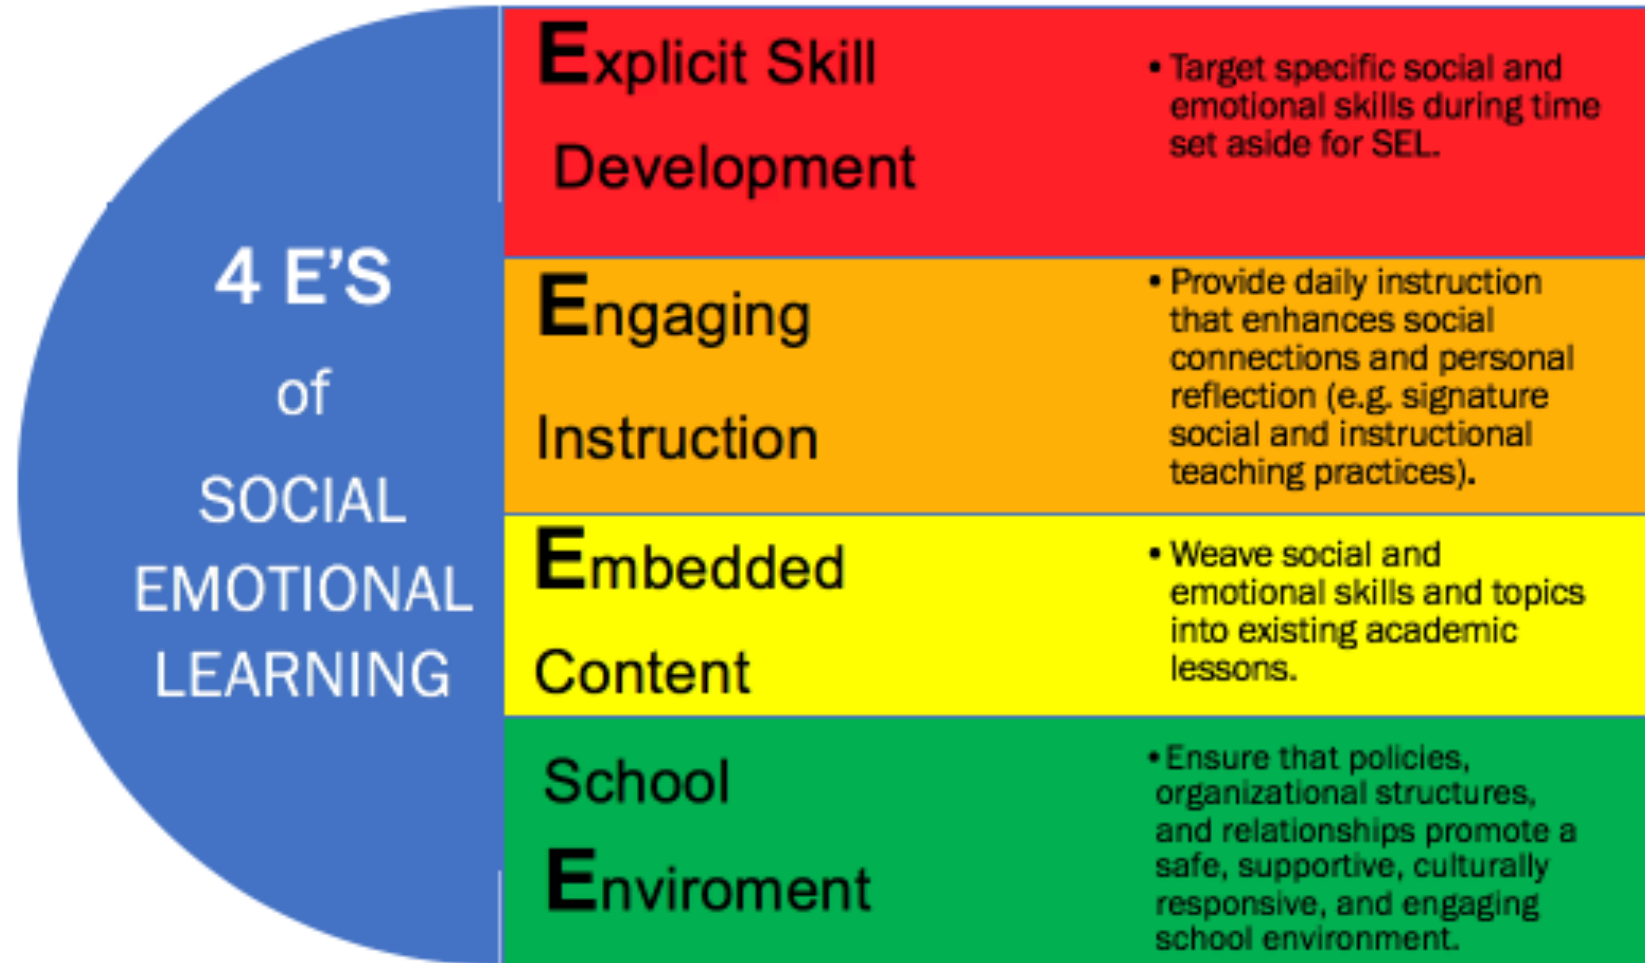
4 E'S of SOCIAL EMOTIONAL LEARNING

Explicit Skill Development

• Target specific social and emotional skills during time set aside for SEL.

Engaging Instruction

• Provide daily instruction that enhances social connections and personal reflection (e.g. signature social and instructional teaching practices).

Embedded Content

• Weave social and emotional skills and topics into existing academic lessons.

School Enviroment

• Ensure that policies, organizational structures, and relationships promote a safe, supportive, culturally responsive, and engaging school environment.